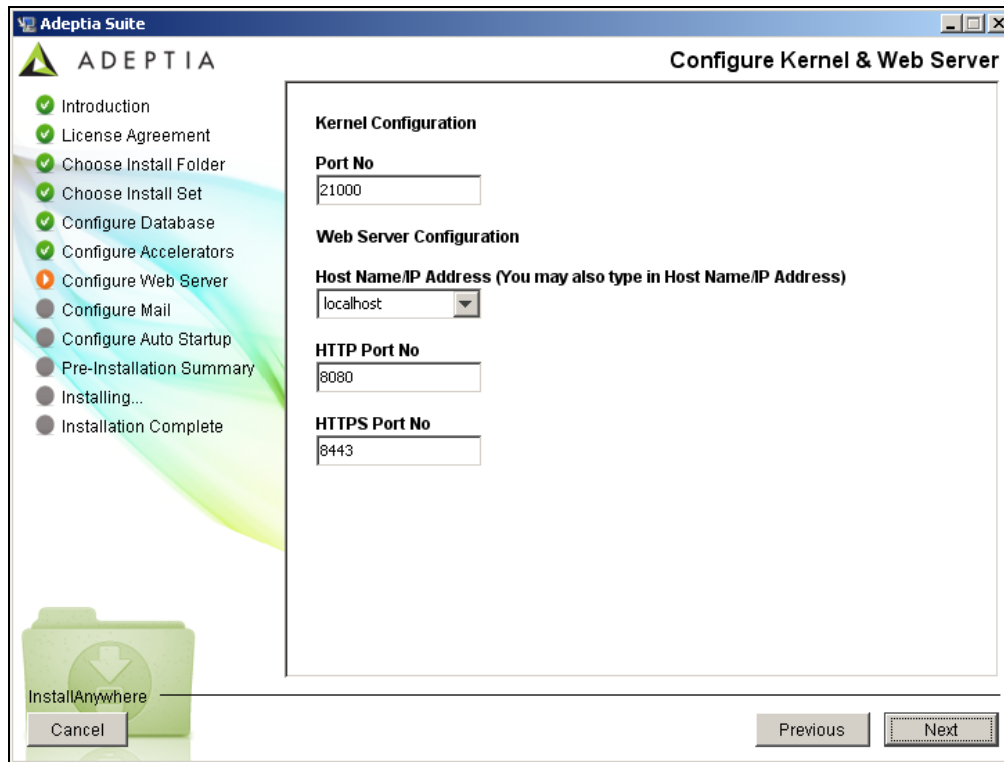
Adeptia Suite

ADEPTIA

Configure Kernel & Web Server

Introduction
License Agreement
Choose Install Folder
Choose Install Set
Configure Database
Configure Accelerators
Configure Web Server
Configure Mail
Configure Auto Startup
Pre-Installation Summary
Installing...
Installation Complete

Kernel Configuration

Port No
21000

Web Server Configuration

Host Name/IP Address (You may also type in Host Name/IP Address)
localhost

HTTP Port No
8080

HTTPS Port No
8443

InstallAnywhere

Cancel

Previous

Next